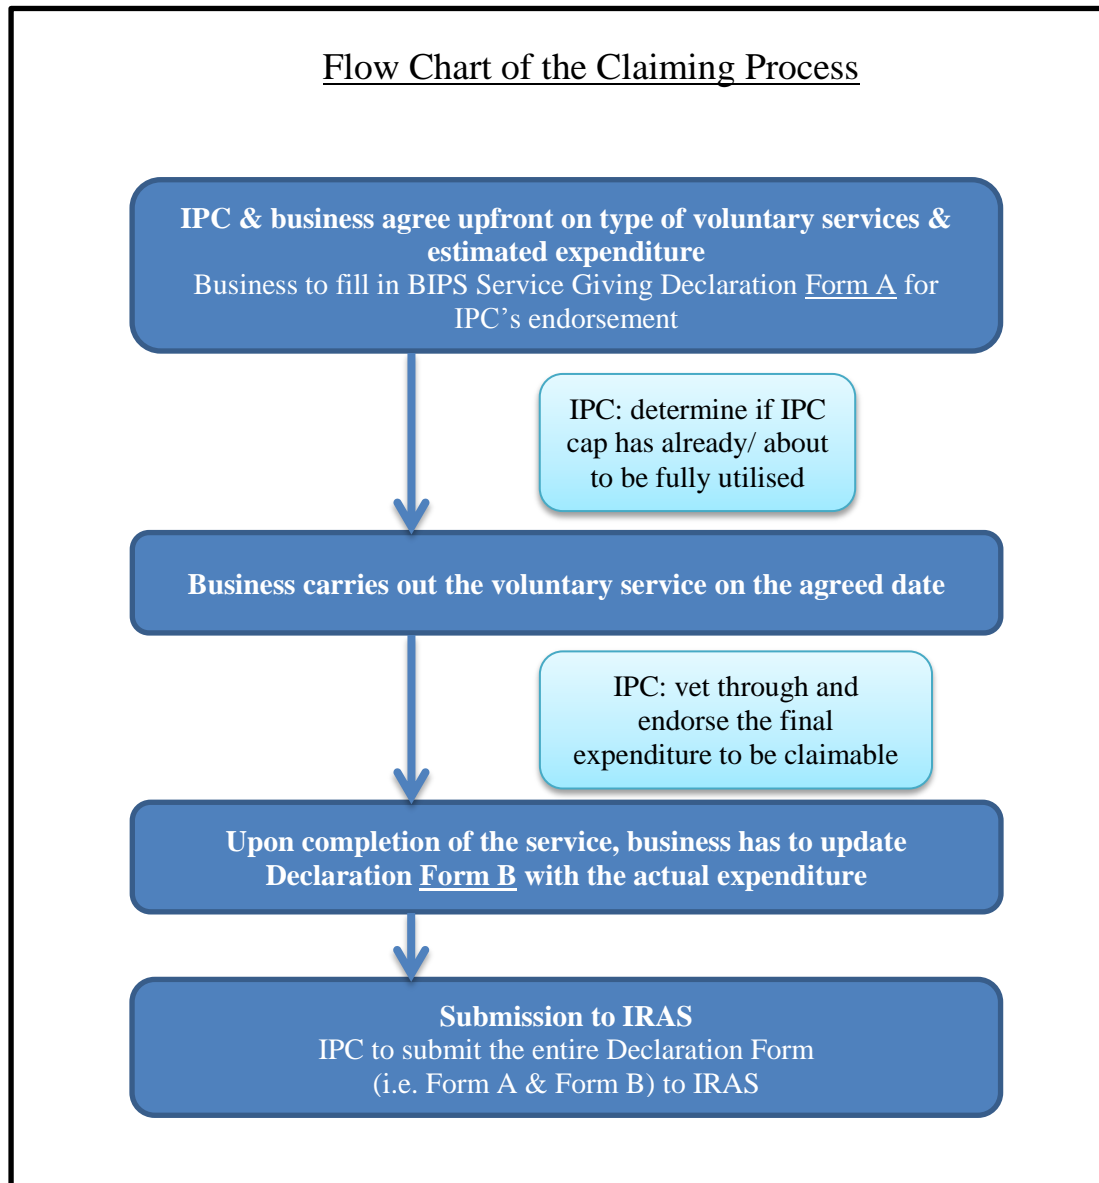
Flow Chart of the Claiming Process

IPC & business agree upfront on type of voluntary services & estimated expenditure
Business to fill in BIPS Service Giving Declaration Form A for IPC's endorsement

IPC: determine if IPC cap has already/ about to be fully utilised

Business carries out the voluntary service on the agreed date

IPC: vet through and endorse the final expenditure to be claimable

Upon completion of the service, business has to update Declaration Form B with the actual expenditure

Submission to IRAS
IPC to submit the entire Declaration Form (i.e. Form A & Form B) to IRAS